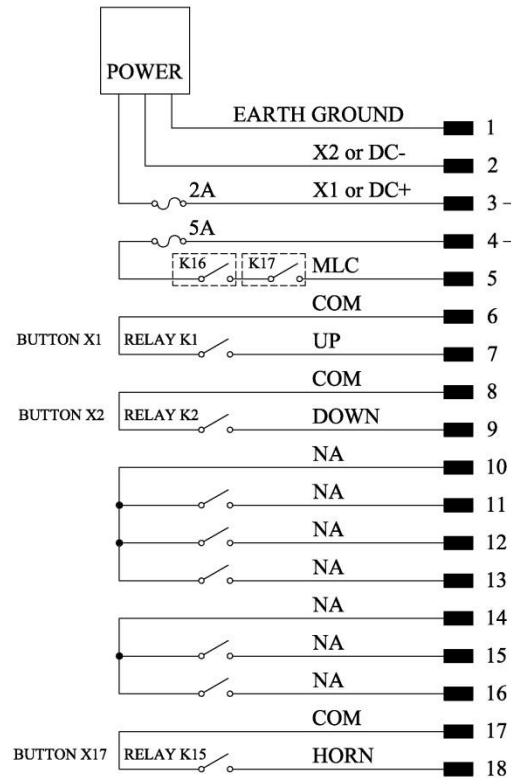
POWER
EARTH GROUND 1
X2 or DC- 2
2A X1 or DC+ 3 -
5A 4 -
K16 K17 MLC 5
COM 6
BUTTON X1 RELAY K1 UP 7
COM 8
BUTTON X2 RELAY K2 DOWN 9
NA 10
NA 11
NA 12
NA 13
NA 14
NA 15
NA 16
COM 17
BUTTON X17 RELAY K15 HORN 18